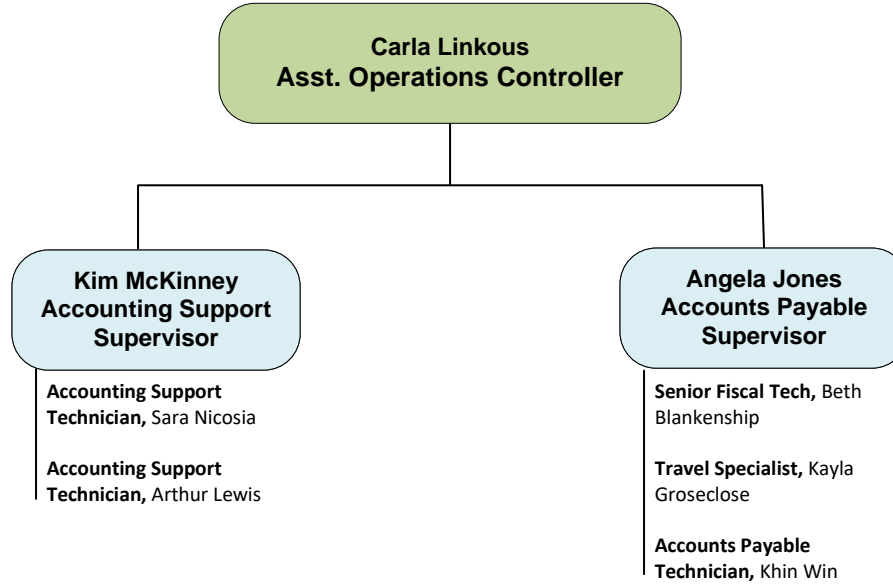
Carla Linkous
Asst. Operations Controller

Kim McKinney
Accounting Support Supervisor

Accounting Support Technician, Sara Nicosia

Accounting Support Technician, Arthur Lewis

Angela Jones
Accounts Payable Supervisor

Senior Fiscal Tech, Beth Blankenship

Travel Specialist, Kayla Groseclose

Accounts Payable Technician, Khin Win